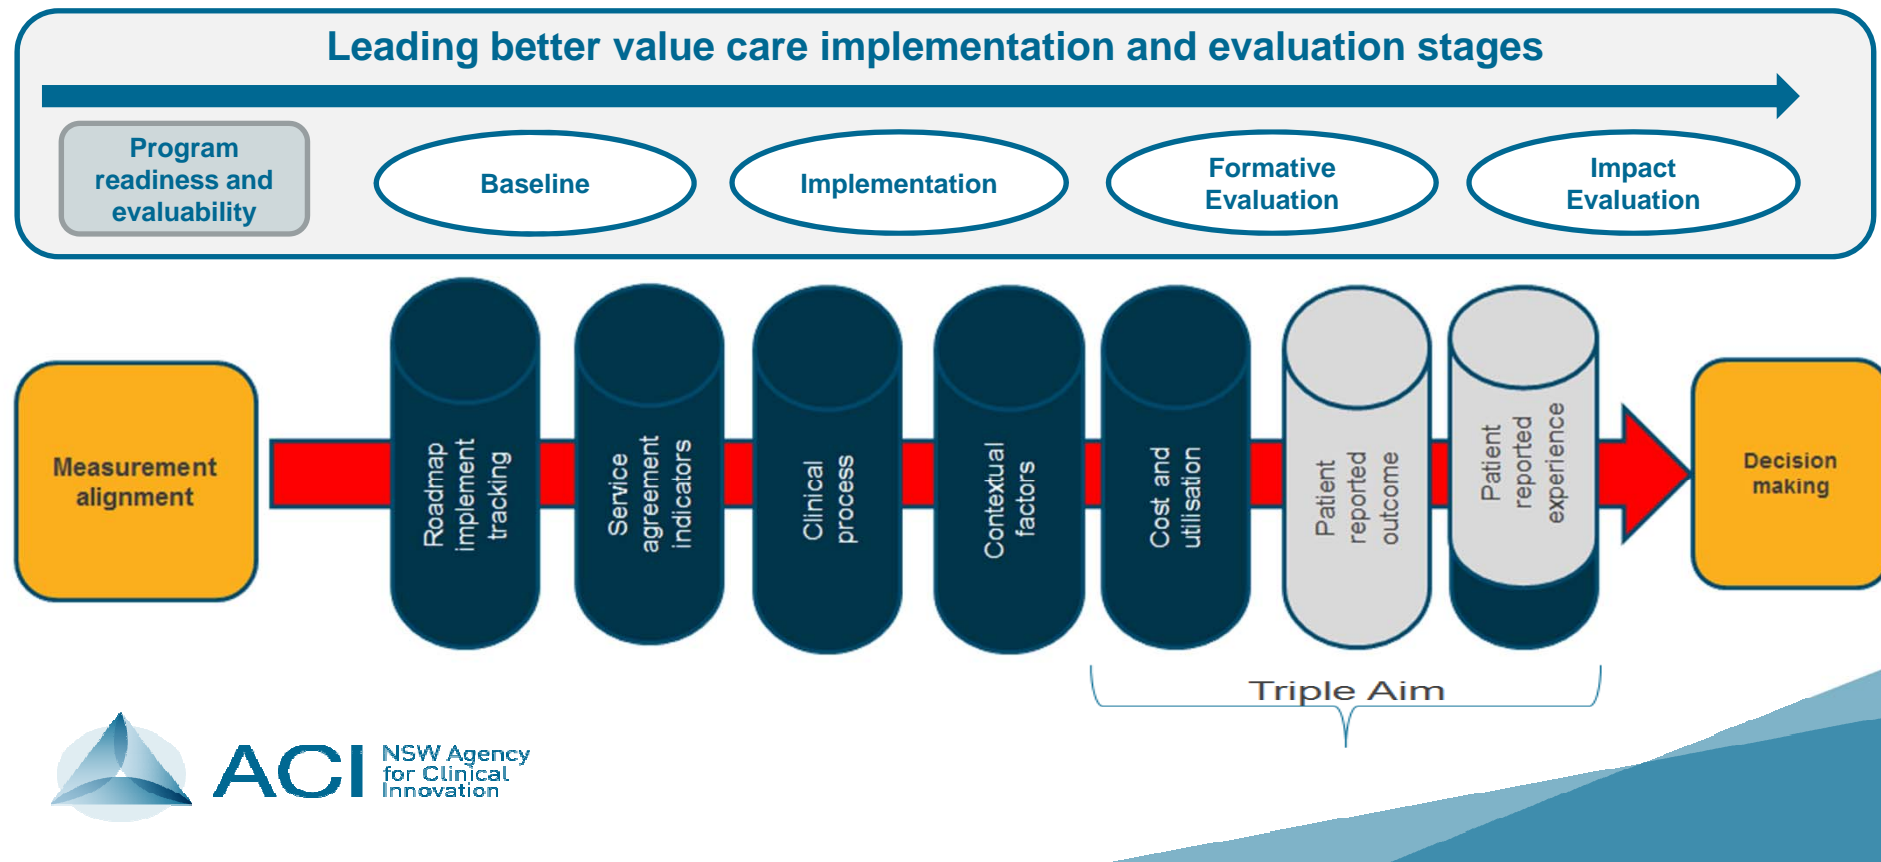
Leading better value care implementation and evaluation stages

Program readiness and evaluability

Baseline

Implementation

Formative Evaluation

Impact Evaluation

Measurement alignment

Roadmap implement tracking

Service agreement indicators

Clinical process

Contextual factors

Cost and utilisation

Patient reported outcome

Patient reported experience

Decision making

Triple Aim

ACI NSW Agency for Clinical Innovation